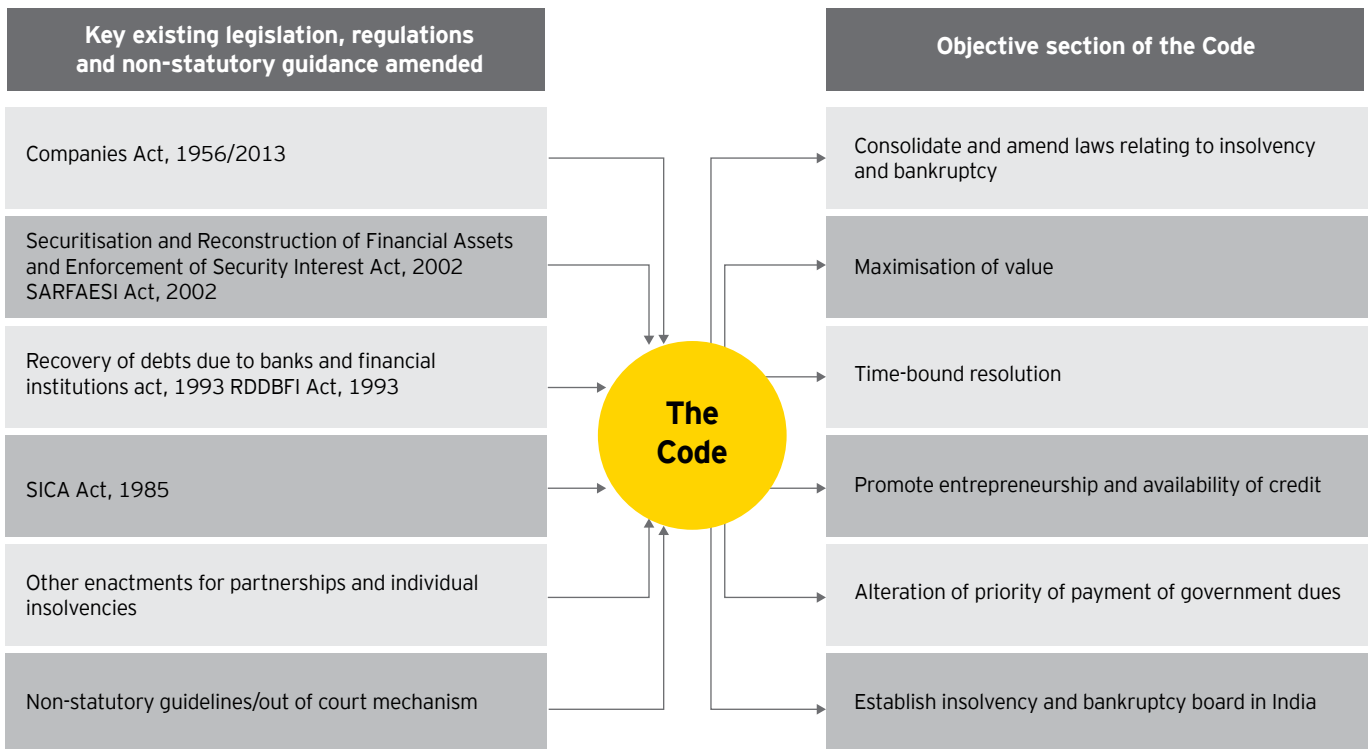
Key existing legislation, regulations and non-statutory guidance amended

Companies Act, 1956/2013

Securitisation and Reconstruction of Financial Assets and Enforcement of Security Interest Act, 2002 SARFAESI Act, 2002

Recovery of debts due to banks and financial institutions act, 1993 RDDBFI Act, 1993

SICA Act, 1985

Other enactments for partnerships and individual insolvencies

Non-statutory guidelines/out of court mechanism

The Code

Objective section of the Code

Consolidate and amend laws relating to insolvency and bankruptcy

Maximisation of value

Time-bound resolution

Promote entrepreneurship and availability of credit

Alteration of priority of payment of government dues

Establish insolvency and bankruptcy board in India